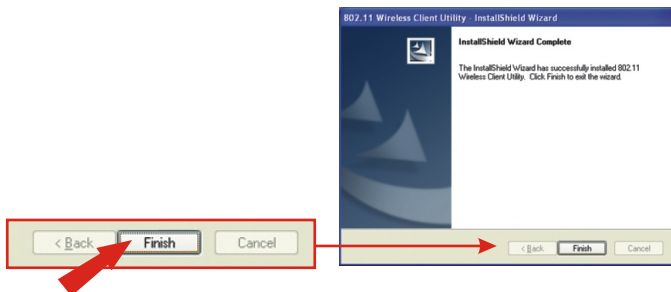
< Back

Finish

Cancel

802.11 Wireless Client Utility - InstallShield Wizard

InstallShield Wizard Complete

The InstallShield Wizard has successfully installed 802.11 Wireless Client Utility. Click Finish to exit the wizard.

< Back

Finish

Cancel